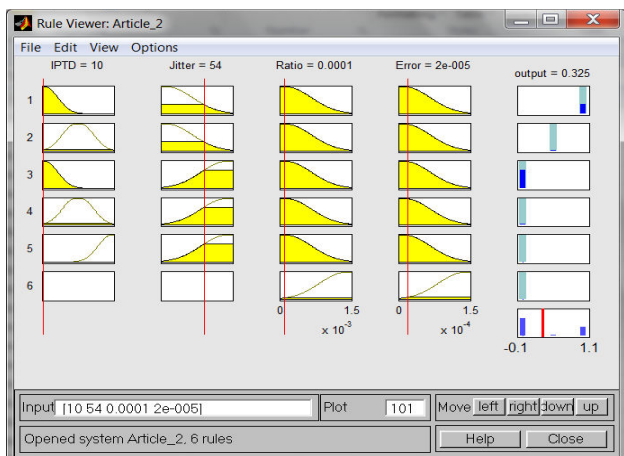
Rule Viewer: Article_2

File Edit View Options

IPTD = 10
Jitter = 54
Ratio = 0.0001
Error = 2e-005
output = 0.325

1
2
3
4
5
6

0 1.5
$\times 10^{-3}$

0 1.5
$\times 10^{-4}$

-0.1 1.1

Input [10 54 0.0001 2e-005]
Plot 101
Move left right down up

Opened system Article_2, 6 rules
Help Close